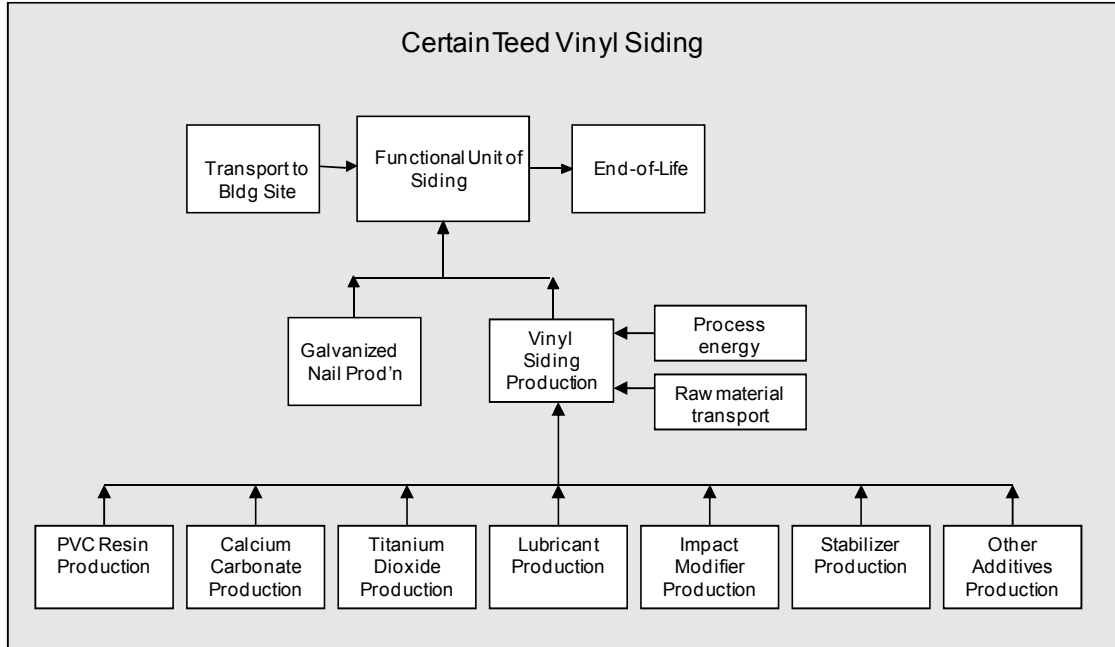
CertainTeed Vinyl Siding

Transport to Bldg Site

Functional Unit of Siding

End-of-Life

Galvanized Nail Prod'n

Vinyl Siding Production

Process energy

Raw material transport

PVC Resin Production

Calcium Carbonate Production

Titanium Dioxide Production

Lubricant Production

Impact Modifier Production

Stabilizer Production

Other Additives Production